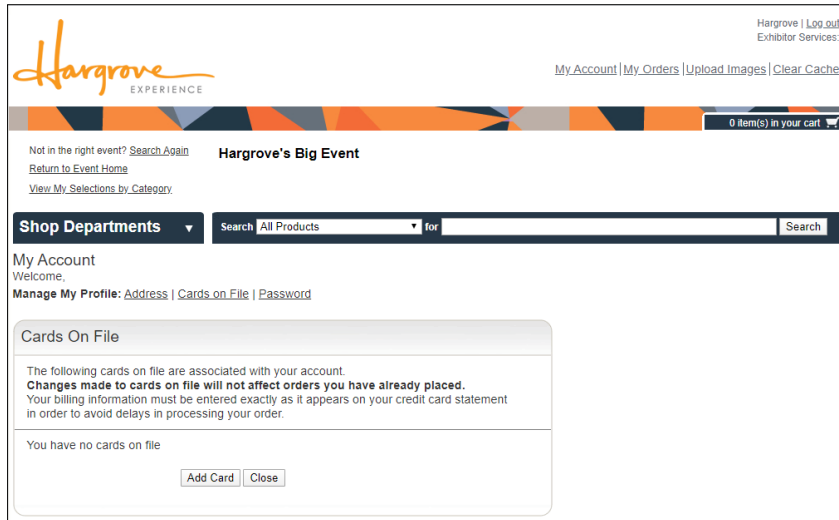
Hargrove EXPERIENCE

Hargrove | Log out
Exhibitor Services:

My Account | My Orders | Upload Images | Clear Cache

0 item(s) in your cart

Not in the right event? Search Again
Return to Event Home
View My Selections by Category

Hargrove's Big Event

Shop Departments

Search All Products for Search

My Account
Welcome,
Manage My Profile: Address | Cards on File | Password

Cards On File

The following cards on file are associated with your account.
**Changes made to cards on file will not affect orders you have already placed.**
Your billing information must be entered exactly as it appears on your credit card statement in order to avoid delays in processing your order.

You have no cards on file

Add Card Close